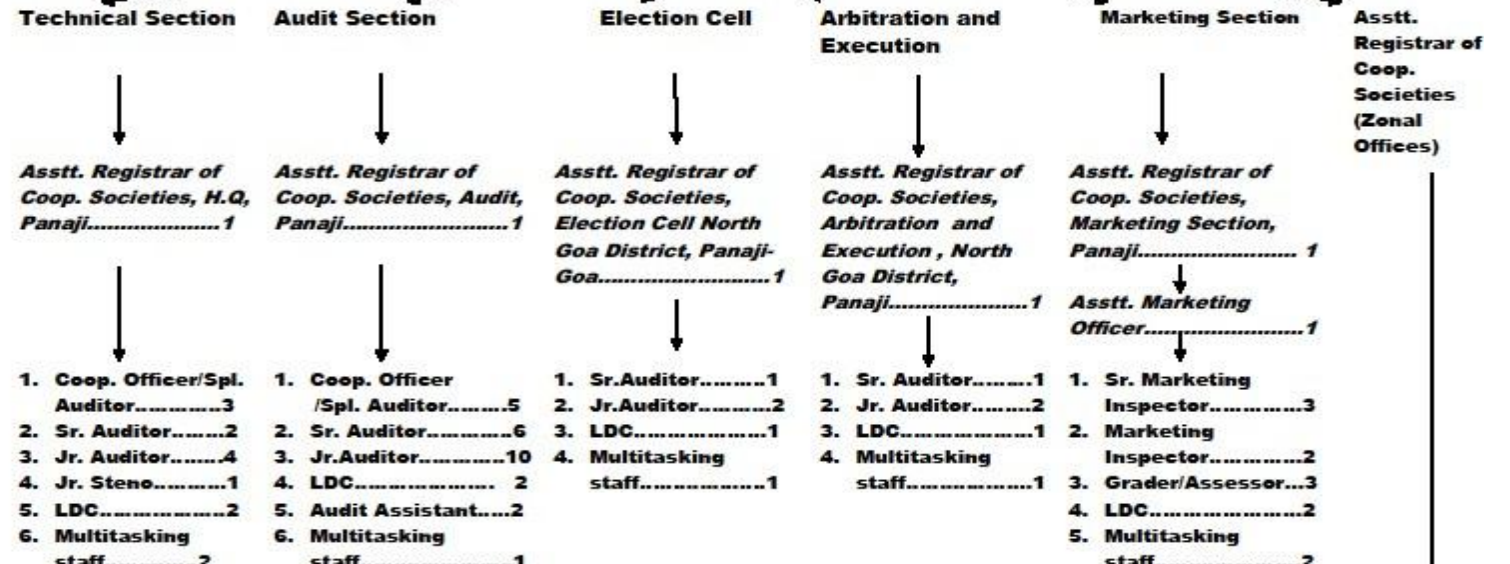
Technical Section

Asstt. Registrar of Coop. Societies, H.Q, Panaji………………1

1. Coop. Officer/Spl. Auditor…………3
2. Sr. Auditor…….2
3. Jr. Auditor…….4
4. Jr. Steno………1
5. LDC……………2
6. Multitasking staff………2

Audit Section

Asstt. Registrar of Coop. Societies, Audit, Panaji…………………1

1. Coop. Officer /Spl. Auditor……..5
2. Sr. Auditor………..6
3. Jr.Auditor………..10
4. LDC……………… 2
5. Audit Assistant…..2
6. Multitasking staff……………1

Election Cell

Asstt. Registrar of Coop. Societies, Election Cell North Goa District, Panaji-Goa……………………1

1. Sr.Auditor………1
2. Jr.Auditor……….2
3. LDC………………1
4. Multitasking staff……………1

Arbitration and Execution

Asstt. Registrar of Coop. Societies, Arbitration and Execution , North Goa District, Panaji…………………1

1. Sr. Auditor………1
2. Jr. Auditor………2
3. LDC………………1
4. Multitasking staff……………1

Marketing Section

Asstt. Registrar of Coop. Societies, Marketing Section, Panaji…………………… 1

Asstt. Marketing Officer……………………1

1. Sr. Marketing Inspector…………3
2. Marketing Inspector…………2
3. Grader/Assessor…3
4. LDC…………………2
5. Multitasking staff…………2

Asstt. Registrar of Coop. Societies (Zonal Offices)